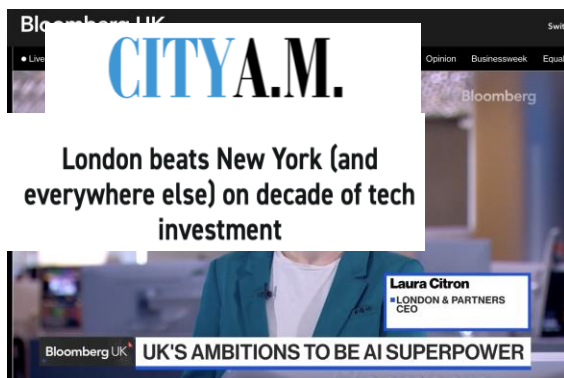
Bloomberg UK

Swit

• Live

Opinion Businessweek Equa

CITYA.M.

Bloomberg

London beats New York (and everywhere else) on decade of tech investment

Laura Citron
LONDON & PARTNERS CEO

Bloomberg UK

UK'S AMBITIONS TO BE AI SUPERPOWER